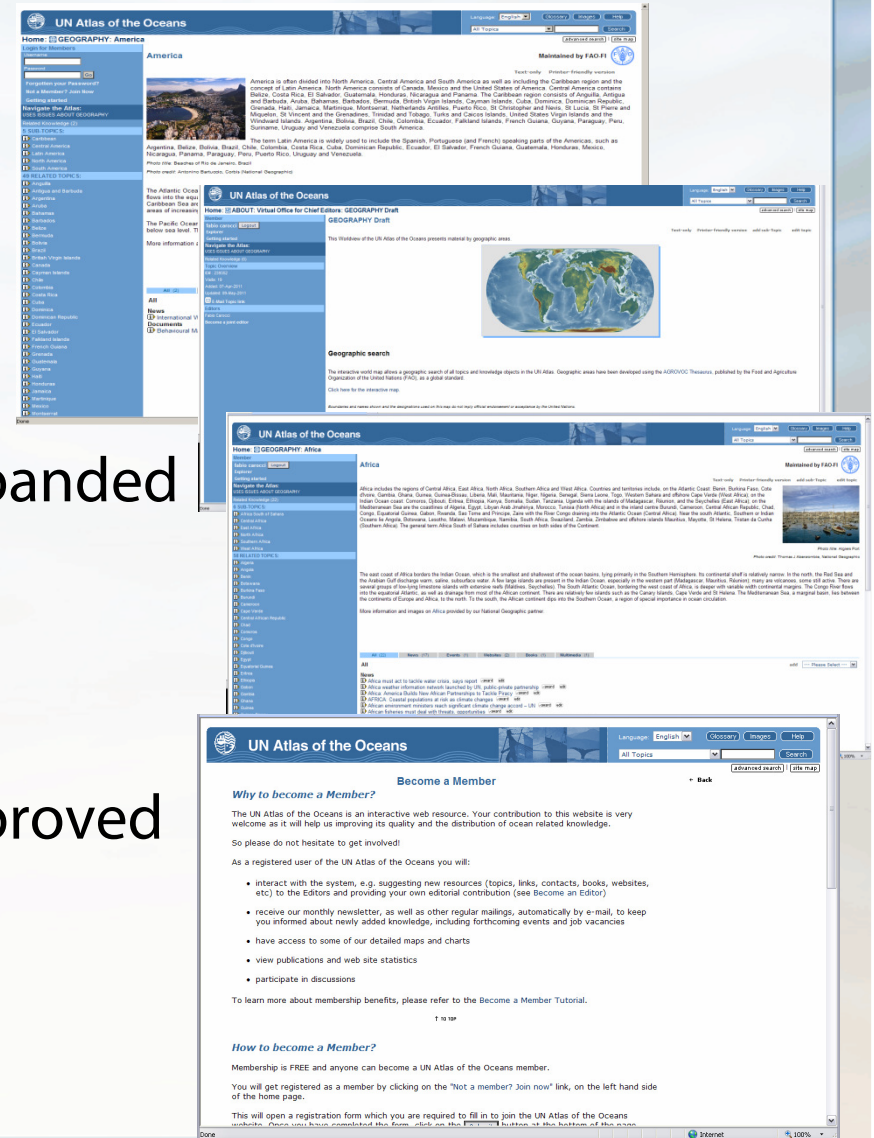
UN Atlas of the Oceans

Language: English Glossary Images Help
All Topics Search
advanced search site map

Home: GEOGRAPHY: America

Login for Members
Username
Password
Go
Forgotten your Password?
Not a Member? Join now
Getting started
Navigate the Atlas:
USES ISSUES ABOUT GEOGRAPHY

America

Maintained by FAO-FI

Text-only Printer-friendly version

America is often divided into North America, Central America and South America as well as including the Caribbean region and the concept of Latin America. North America consists of Canada, Mexico and the United States of America. Central America contains Belize, Costa Rica, El Salvador, Guatemala, Honduras, Nicaragua and Panama. The Caribbean region consists of Anguilla, Antigua and Barbuda, Aruba, Bahamas, Barbados, Bermuda, British Virgin Islands, Cayman Islands, Cuba, Dominica, Dominican Republic, Grenada, Haiti, Jamaica, Martinique, Montserrat, Netherlands Antilles, Puerto Rico, St Christopher and Nevis, St Lucia, St Pierre and Miquelon, St Vincent and the Grenadines, Trinidad and Tobago, Turks and Caicos Islands, United States Virgin Islands and the Windward Islands. Argentina, Bolivia, Brazil, Chile, Colombia, Ecuador, Falkland Islands, French Guiana, Guyana, Paraguay, Peru, Suriname, Uruguay and Venezuela comprise South America.

The term Latin America is widely used to include the Spanish, Portuguese (and French) speaking parts of the Americas, such as Argentina, Belize, Bolivia, Brazil, Chile, Colombia, Costa Rica, Cuba, Dominican Republic, Ecuador, El Salvador, French Guiana, Guatemala, Honduras, Mexico, Nicaragua, Panama, Paraguay, Peru, Puerto Rico, Uruguay and Venezuela.

The Atlantic Ocea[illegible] flows into the equ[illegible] Caribbean Sea an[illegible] areas of increasin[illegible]

The Pacific Ocean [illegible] below sea level. T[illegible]

More information a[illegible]

5 SUB TOPICS:
Caribbean
Central America
Latin America
North America
South America
49 RELATED TOPICS:
Anguilla
Antigua and Barbuda
Argentina
Aruba
Bahamas
Barbados
Belize
Bermuda
Bolivia
Brazil
British Virgin Islands
Canada
Cayman Islands
Chile
Colombia
Costa Rica
Cuba
Dominica
Dominican Republic
Ecuador
El Salvador
Falkland Islands
French Guiana
Grenada
Guatemala
Guyana
Haiti
Honduras
Jamaica
Martinique
Mexico
Montserrat

All
News
International W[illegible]
Documents
Behavioural M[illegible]

Done

UN Atlas of the Oceans

Home: ABOUT: Virtual Office for Chief Editors: GEOGRAPHY Draft

GEOGRAPHY Draft

This Worldview of the UN Atlas of the Oceans presents material by geographic areas.

Geographic search

The interactive world map allows a geographic search of all topics and knowledge objects in the UN Atlas. Geographic areas have been developed using the AGROVOC Thesaurus, published by the Food and Agriculture Organization of the United Nations (FAO), as a global standard.

Click here for the interactive map.

panded

UN Atlas of the Oceans

Home: GEOGRAPHY: Africa

Africa

Maintained by FAO-FI

Africa includes the regions of Central Africa, East Africa, North Africa, Southern Africa and West Africa.

The east coast of Africa borders the Indian Ocean, which is the smallest and shallowest of the ocean basins.

More information and images on Africa provided by our National Geographic partner.

All News Events Websites Books Multimedia

roved

UN Atlas of the Oceans

Language: English Glossary Images Help
All Topics Search
advanced search site map

Become a Member

← Back

Why to become a Member?

The UN Atlas of the Oceans is an interactive web resource. Your contribution to this website is very welcome as it will help us improving its quality and the distribution of ocean related knowledge.

So please do not hesitate to get involved!

As a registered user of the UN Atlas of the Oceans you will:

• interact with the system, e.g. suggesting new resources (topics, links, contacts, books, websites, etc) to the Editors and providing your own editorial contribution (see Become an Editor)

• receive our monthly newsletter, as well as other regular mailings, automatically by e-mail, to keep you informed about newly added knowledge, including forthcoming events and job vacancies

• have access to some of our detailed maps and charts

• view publications and web site statistics

• participate in discussions

To learn more about membership benefits, please refer to the Become a Member Tutorial.

↑ TO TOP

How to become a Member?

Membership is FREE and anyone can become a UN Atlas of the Oceans member.

You will get registered as a member by clicking on the "Not a member? Join now" link, on the left hand side of the home page.

This will open a registration form which you are required to fill in to join the UN Atlas of the Oceans website. Once you have completed the form, click on the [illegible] button at the bottom of the page

Done Internet 100%